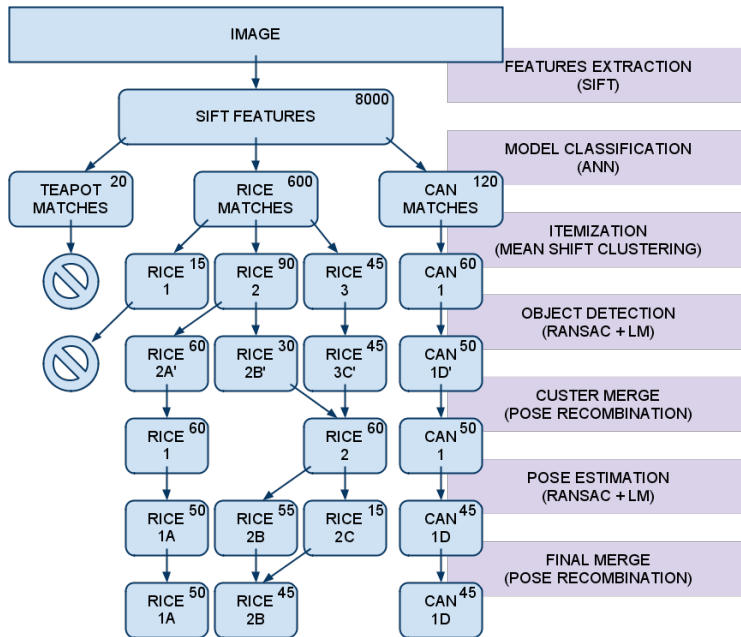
IMAGE

FEATURES EXTRACTION
(SIFT)

SIFT FEATURES 8000

MODEL CLASSIFICATION
(ANN)

TEAPOT MATCHES 20

RICE MATCHES 600

CAN MATCHES 120

ITEMIZATION
(MEAN SHIFT CLUSTERING)

RICE 1 15

RICE 2 90

RICE 3 45

CAN 1 60

OBJECT DETECTION
(RANSAC + LM)

RICE 2A' 60

RICE 2B' 30

RICE 3C' 45

CAN 1D' 50

CUSTER MERGE
(POSE RECOMBINATION)

RICE 1 60

RICE 2 60

CAN 1 50

POSE ESTIMATION
(RANSAC + LM)

RICE 1A 50

RICE 2B 55

RICE 2C 15

CAN 1D 45

FINAL MERGE
(POSE RECOMBINATION)

RICE 1A 50

RICE 2B 45

CAN 1D 45